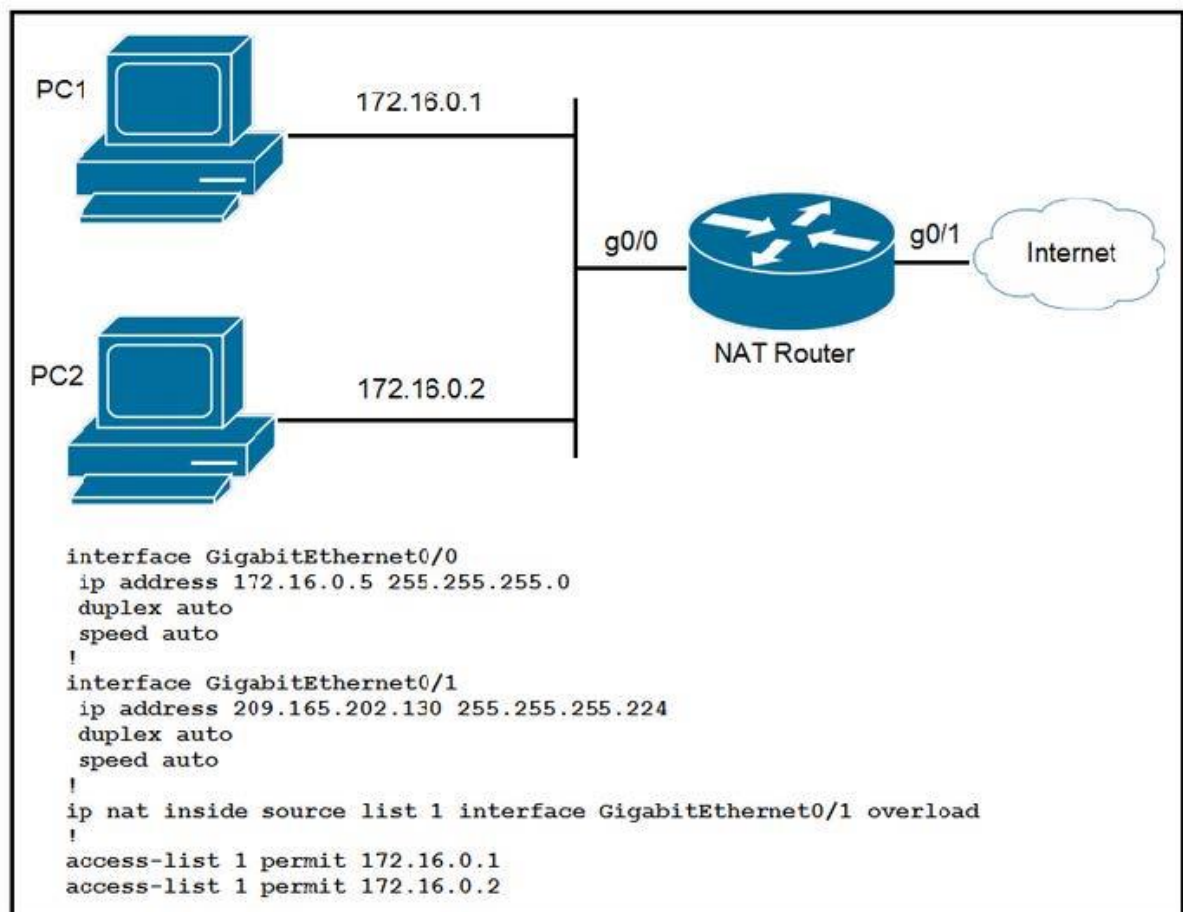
PC1

172.16.0.1

g0/0

g0/1

Internet

NAT Router

PC2

172.16.0.2

interface GigabitEthernet0/0
 ip address 172.16.0.5 255.255.255.0
 duplex auto
 speed auto
!
interface GigabitEthernet0/1
 ip address 209.165.202.130 255.255.255.224
 duplex auto
 speed auto
!
ip nat inside source list 1 interface GigabitEthernet0/1 overload
!
access-list 1 permit 172.16.0.1
access-list 1 permit 172.16.0.2